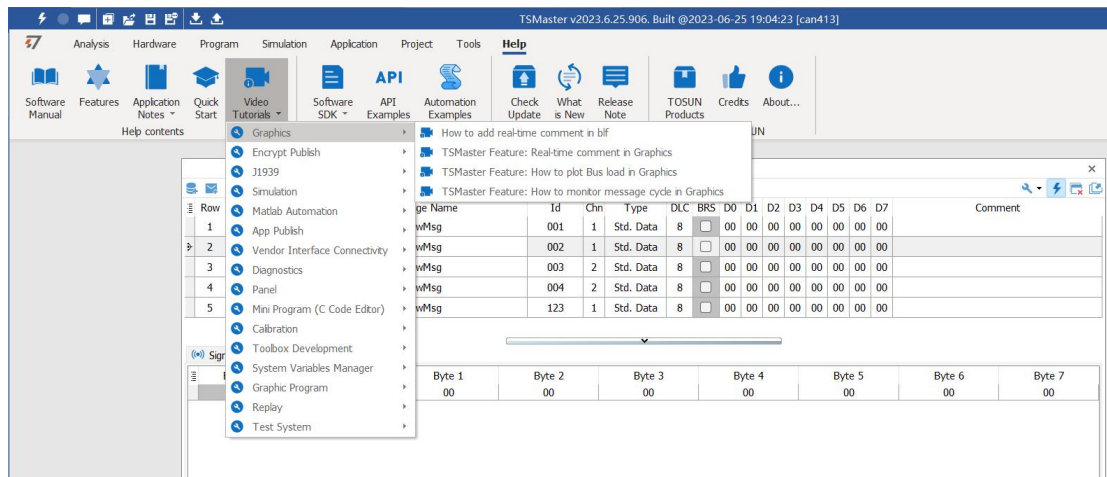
TSMaster v2023.6.25.906. Built @2023-06-25 19:04:23 [can413]

Analysis Hardware Program Simulation Application Project Tools Help

Software Manual | Features | Application Notes | Quick Start | Video Tutorials | Software SDK | API Examples | Automation Examples | Check Update | What is New | Release Note | TOSUN Products | Credits | About...

Help contents

Graphics
Encrypt Publish
J1939
Simulation
Matlab Automation
App Publish
Vendor Interface Connectivity
Diagnostics
Panel
Mini Program (C Code Editor)
Calibration
Toolbox Development
System Variables Manager
Graphic Program
Replay
Test System

How to add real-time comment in blf
TSMaster Feature: Real-time comment in Graphics
TSMaster Feature: How to plot Bus load in Graphics
TSMaster Feature: How to monitor message cycle in Graphics

UN

| Row | ge Name | Id | Chn | Type | DLC | BRS | D0 | D1 | D2 | D3 | D4 | D5 | D6 | D7 | Comment |
|---|---|---|---|---|---|---|---|---|---|---|---|---|---|---|---|
| 1 | wMsg | 001 | 1 | Std. Data | 8 | | 00 | 00 | 00 | 00 | 00 | 00 | 00 | 00 | |
| 2 | wMsg | 002 | 1 | Std. Data | 8 | | 00 | 00 | 00 | 00 | 00 | 00 | 00 | 00 | |
| 3 | wMsg | 003 | 2 | Std. Data | 8 | | 00 | 00 | 00 | 00 | 00 | 00 | 00 | 00 | |
| 4 | wMsg | 004 | 2 | Std. Data | 8 | | 00 | 00 | 00 | 00 | 00 | 00 | 00 | 00 | |
| 5 | wMsg | 123 | 1 | Std. Data | 8 | | 00 | 00 | 00 | 00 | 00 | 00 | 00 | 00 | |

Sigr

| Byte 1 | Byte 2 | Byte 3 | Byte 4 | Byte 5 | Byte 6 | Byte 7 |
|---|---|---|---|---|---|---|
| 00 | 00 | 00 | 00 | 00 | 00 | 00 |